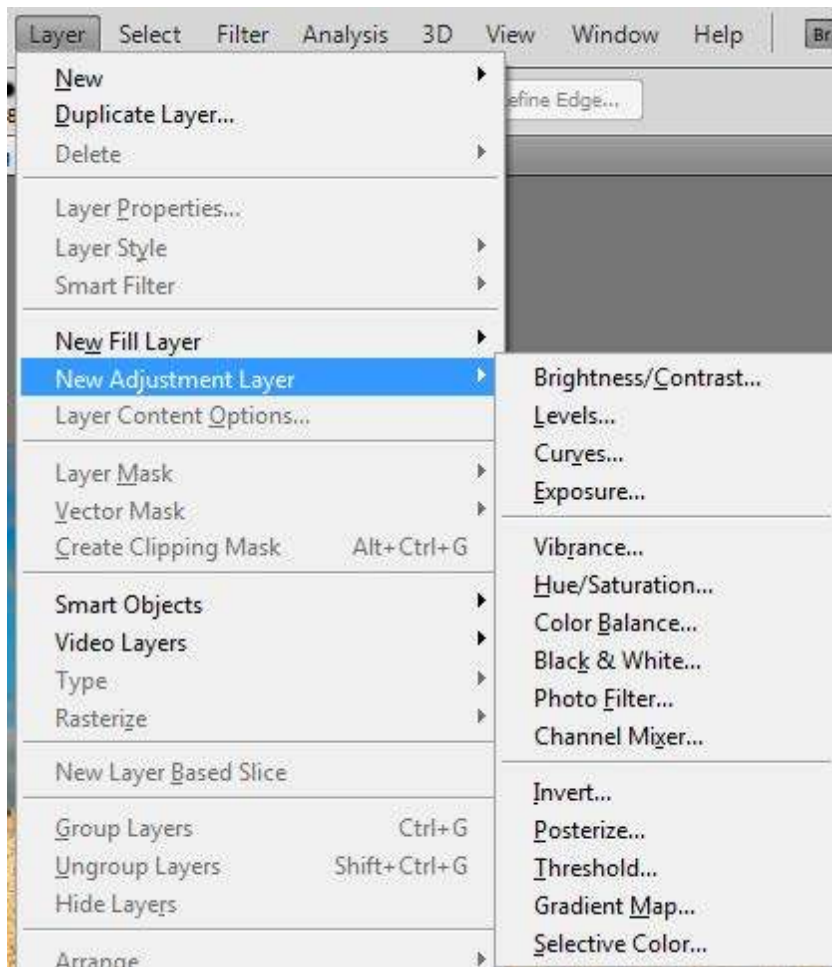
Layer Select Filter Analysis 3D View Window Help Br

New
Duplicate Layer...
Delete

Layer Properties...
Layer Style
Smart Filter

New Fill Layer
New Adjustment Layer
Layer Content Options...

Layer Mask
Vector Mask
Create Clipping Mask Alt+Ctrl+G

Smart Objects
Video Layers
Type
Rasterize

New Layer Based Slice

Group Layers Ctrl+G
Ungroup Layers Shift+Ctrl+G
Hide Layers

Arrange

efine Edge...

Brightness/Contrast...
Levels...
Curves...
Exposure...

Vibrance...
Hue/Saturation...
Color Balance...
Black & White...
Photo Filter...
Channel Mixer...

Invert...
Posterize...
Threshold...
Gradient Map...
Selective Color...